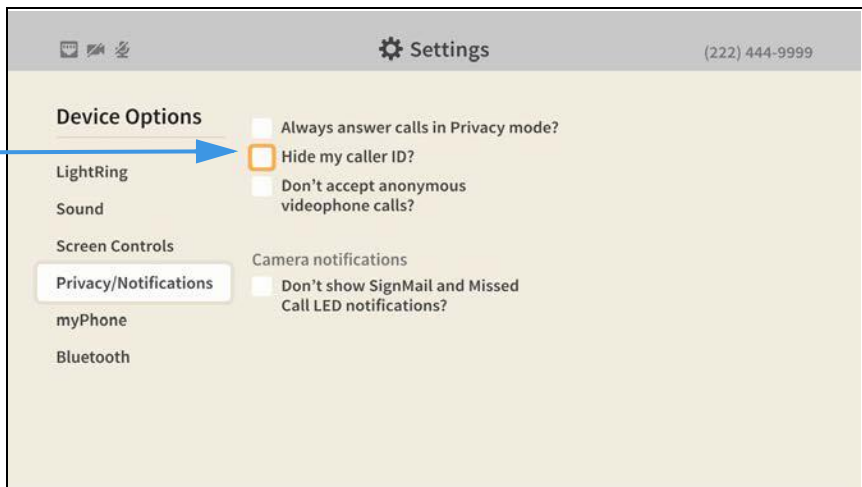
Settings

(222) 444-9999

Device Options

LightRing

Sound

Screen Controls

Privacy/Notifications

myPhone

Bluetooth

Always answer calls in Privacy mode?

Hide my caller ID?

Don't accept anonymous videophone calls?

Camera notifications

Don't show SignMail and Missed Call LED notifications?